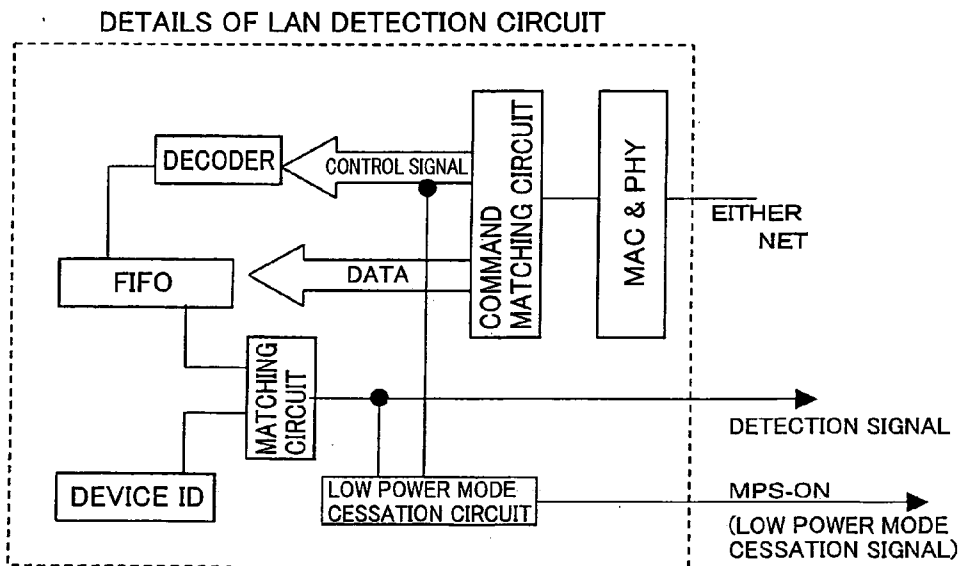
DETAILS OF LAN DETECTION CIRCUIT

DECODER

CONTROL SIGNAL

COMMAND MATCHING CIRCUIT

MAC & PHY

EITHER NET

FIFO

DATA

MATCHING CIRCUIT

DETECTION SIGNAL

DEVICE ID

LOW POWER MODE CESSATION CIRCUIT

MPS-ON

(LOW POWER MODE CESSATION SIGNAL)